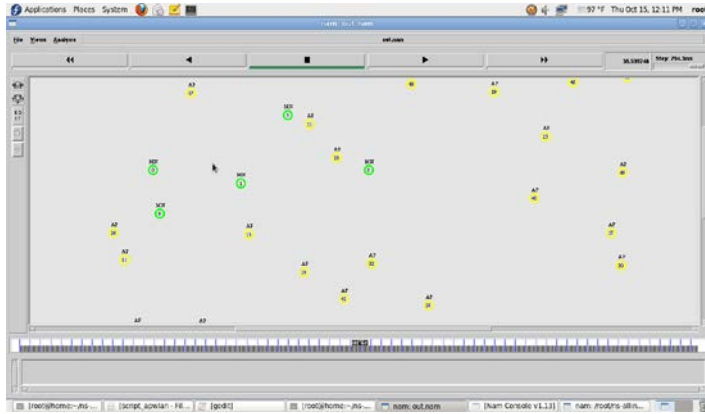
Applications Places System

97 °F Thu Oct 15, 12:11 PM root

nam: out.nam

File Views Analysis

out.nam

Step: 251.3ms

AP 47

40

AP 39

40

SCH 5

AP 21

AP 13

AP 39

SCH 8

SCH 0

AP 40

SCH 1

AP 40

SCH 9

AP 38

AP 14

AP 37

AP 31

AP 32

AP 30

AP 24

AP 41

AP 28

AP

AP

[root@home:~/ns-...

[script_aowlan - Fil...

[gedit]

[root@home:~/ns-...

nam: out.nam

[Nam Console v1.13]

nam: /root/ns-allin...